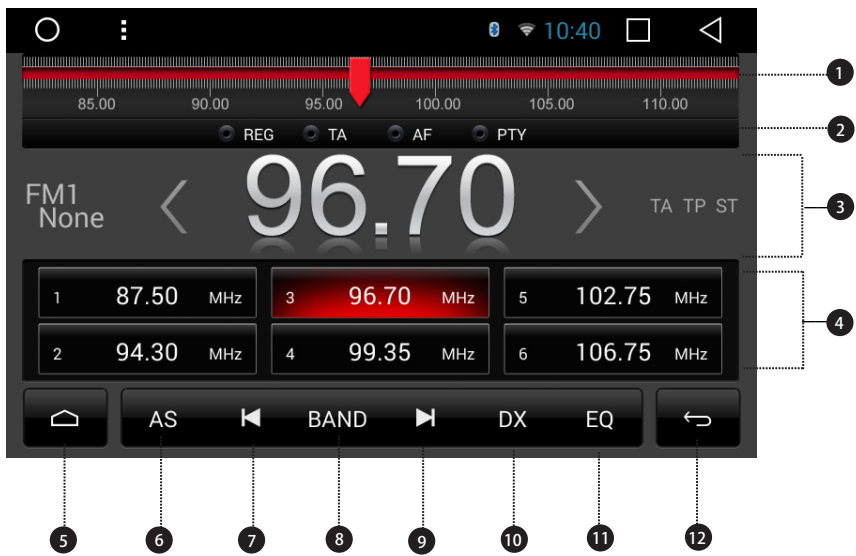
10:40

85.00 90.00 95.00 100.00 105.00 110.00

REG TA AF PTY

FM1
None

96.70

TA TP ST

| | | |
|---|---|---|
| 1 87.50 MHz | 3 96.70 MHz | 5 102.75 MHz |
| 2 94.30 MHz | 4 99.35 MHz | 6 106.75 MHz |

AS BAND DX EQ

1 2 3 4 5 6 7 8 9 10 11 12